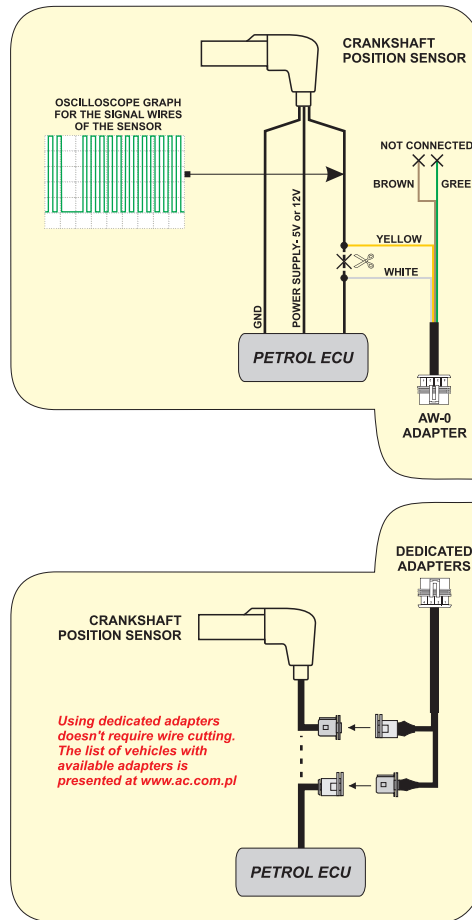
CRANKSHAFT POSITION SENSOR

OSCILLOSCOPE GRAPH FOR THE SIGNAL WIRES OF THE SENSOR

NOT CONNECTED

BROWN

GREE

YELLOW

WHITE

GND

POWER SUPPLY- 5V or 12V

PETROL ECU

AW-0 ADAPTER

DEDICATED ADAPTERS

CRANKSHAFT POSITION SENSOR

Using dedicated adapters doesn't require wire cutting. The list of vehicles with available adapters is presented at www.ac.com.pl

PETROL ECU